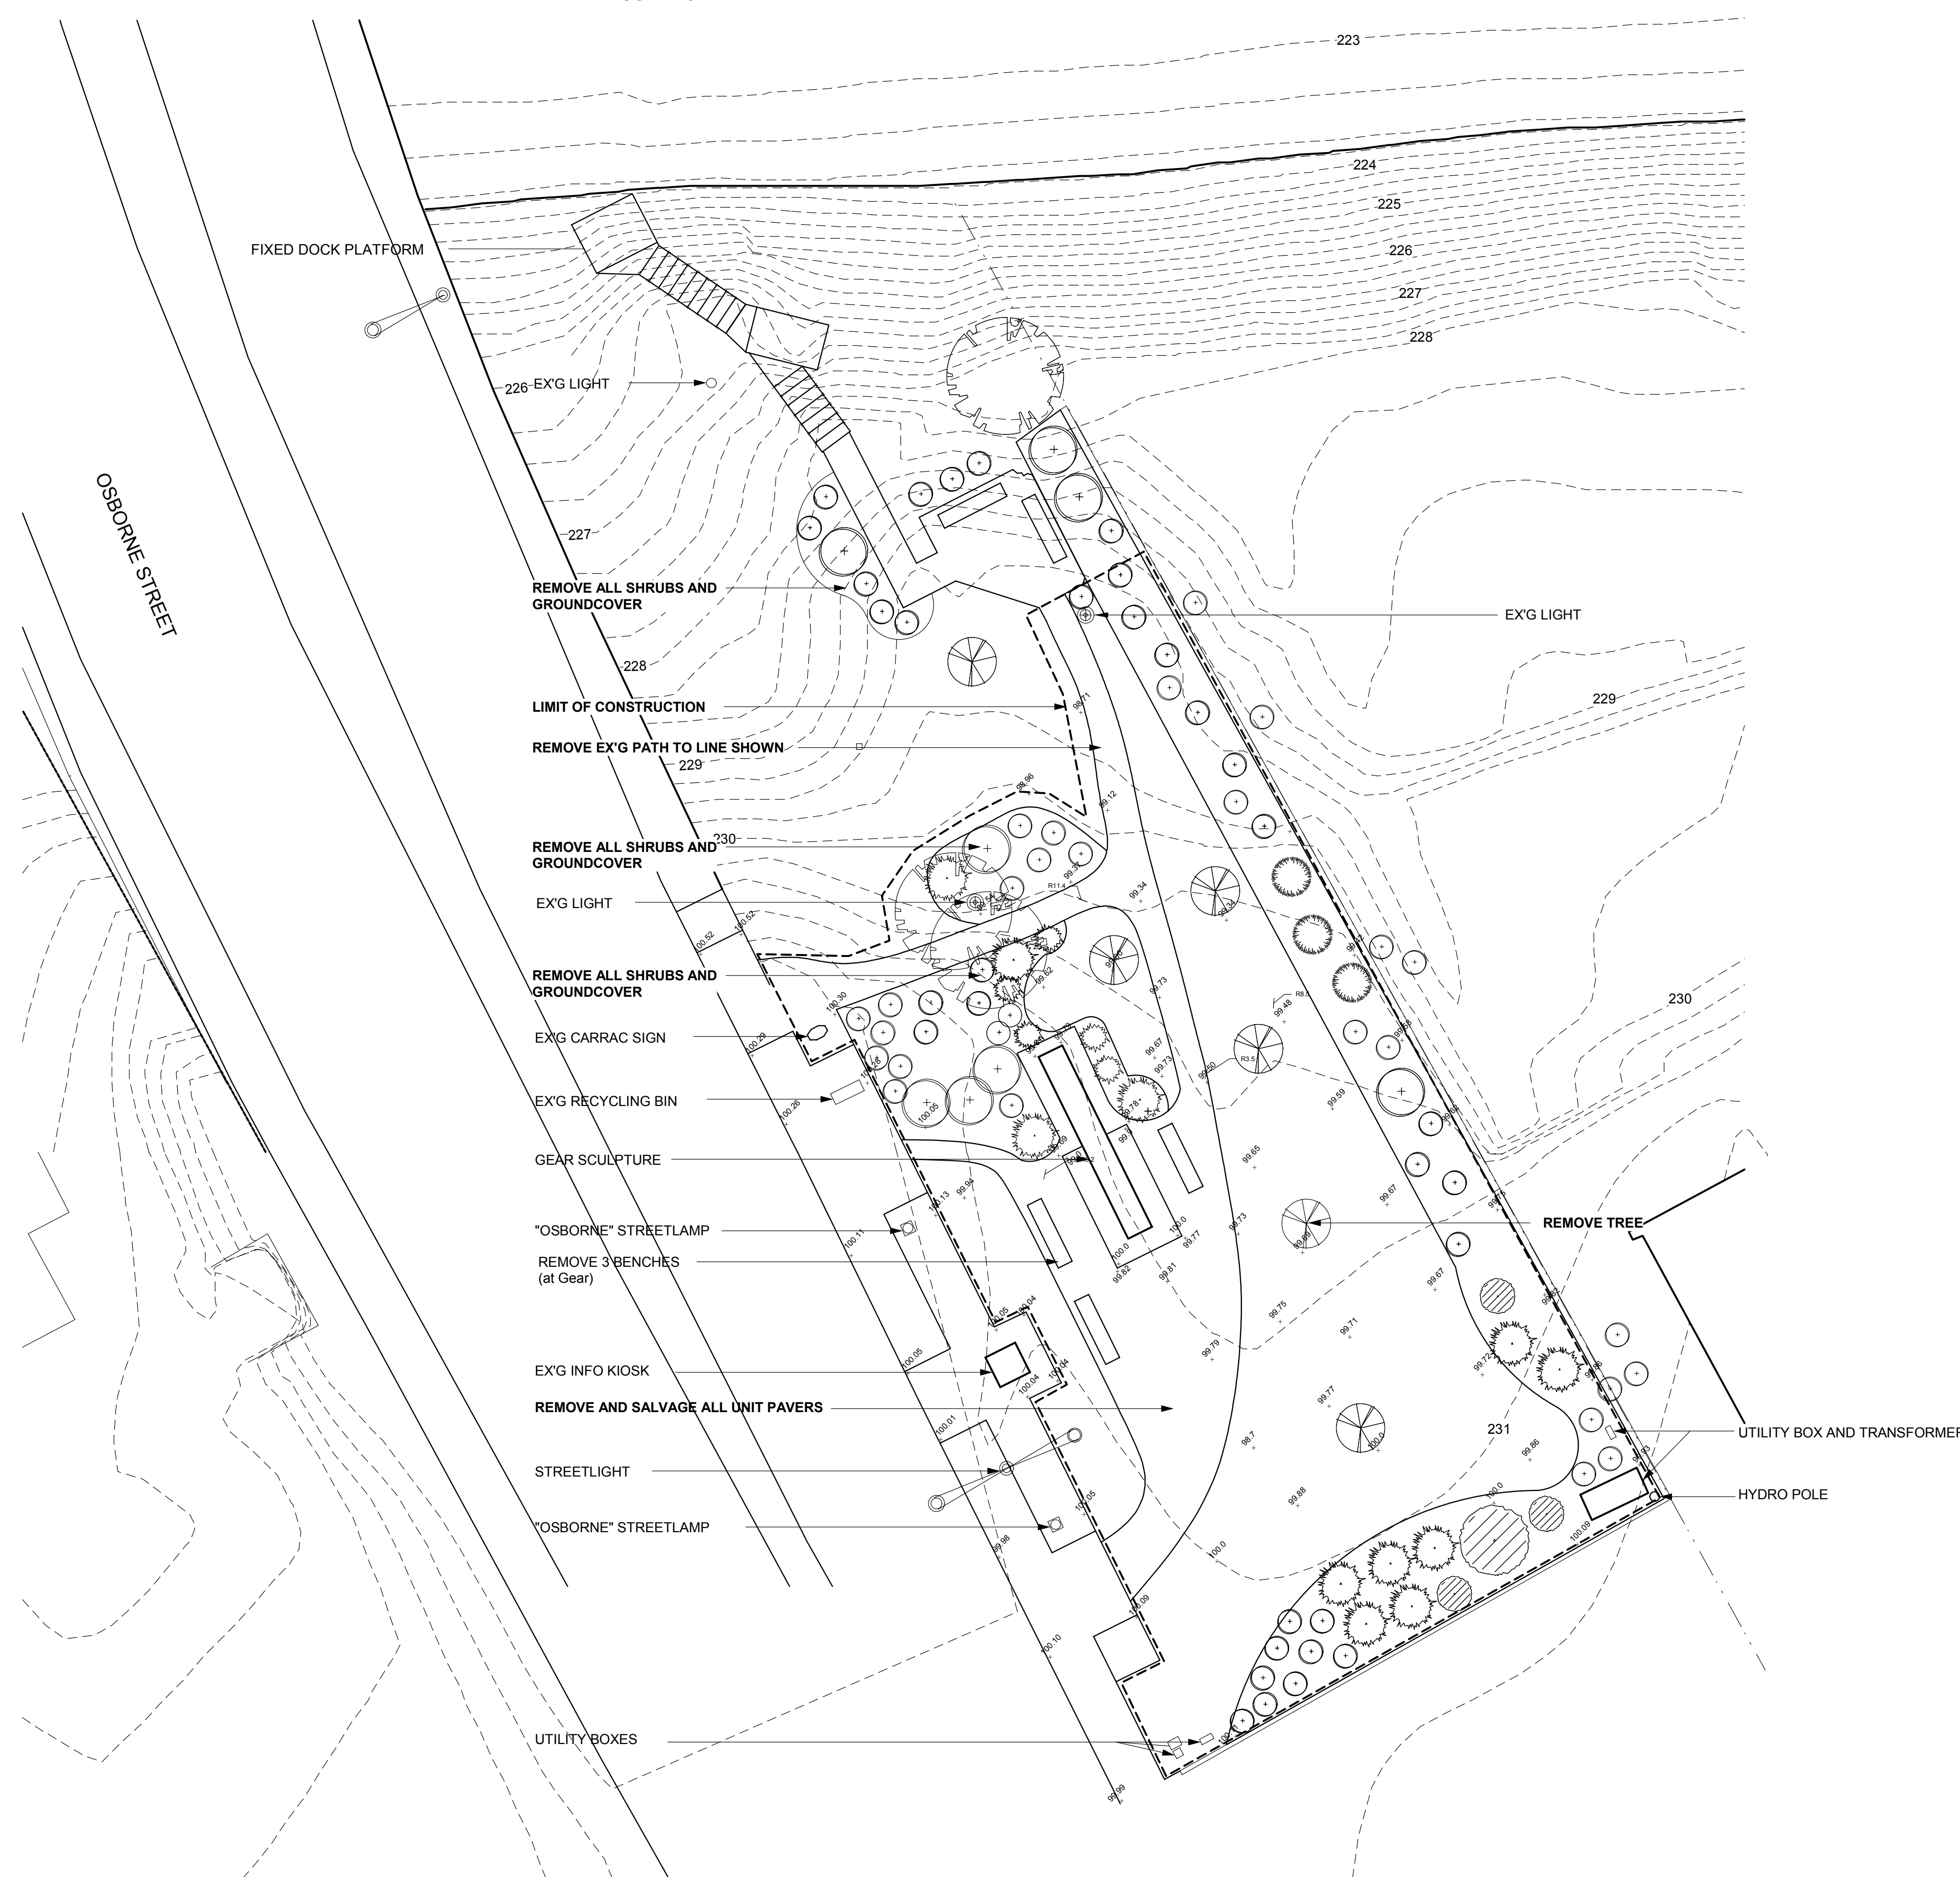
223
224
225
226
227
228
FIXED DOCK PLATFORM
226
EX'G LIGHT
OSBORNE STREET
227
REMOVE ALL SHRUBS AND GROUNDCOVER
228
EX'G LIGHT
229
LIMIT OF CONSTRUCTION
REMOVE EX'G PATH TO LINE SHOWN
229
230
REMOVE ALL SHRUBS AND GROUNDCOVER
EX'G LIGHT
REMOVE ALL SHRUBS AND GROUNDCOVER
230
EX'G CARRAC SIGN
EX'G RECYCLING BIN
GEAR SCULPTURE
"OSBORNE" STREETLAMP
REMOVE 3 BENCHES (at Gear)
REMOVE TREE
EX'G INFO KIOSK
REMOVE AND SALVAGE ALL UNIT PAVERS
231
UTILITY BOX AND TRANSFORMER
STREETLIGHT
HYDRO POLE
"OSBORNE" STREETLAMP
UTILITY BOXES
99.71
99.12
99.96
99.34
99.73
99.46
99.67
99.73
99.50
99.59
99.65
99.67
99.73
99.77
99.82
99.81
99.75
99.79
99.71
99.67
99.77
99.86
99.88
99.98
100.52
100.52
100.30
100.29
100.26
100.11
100.13
99.94
100.05
100.04
100.04
100.05
100.01
100.05
100.0
100.0
100.09
100.10
99.99
R11.4
R8.5
R3.5